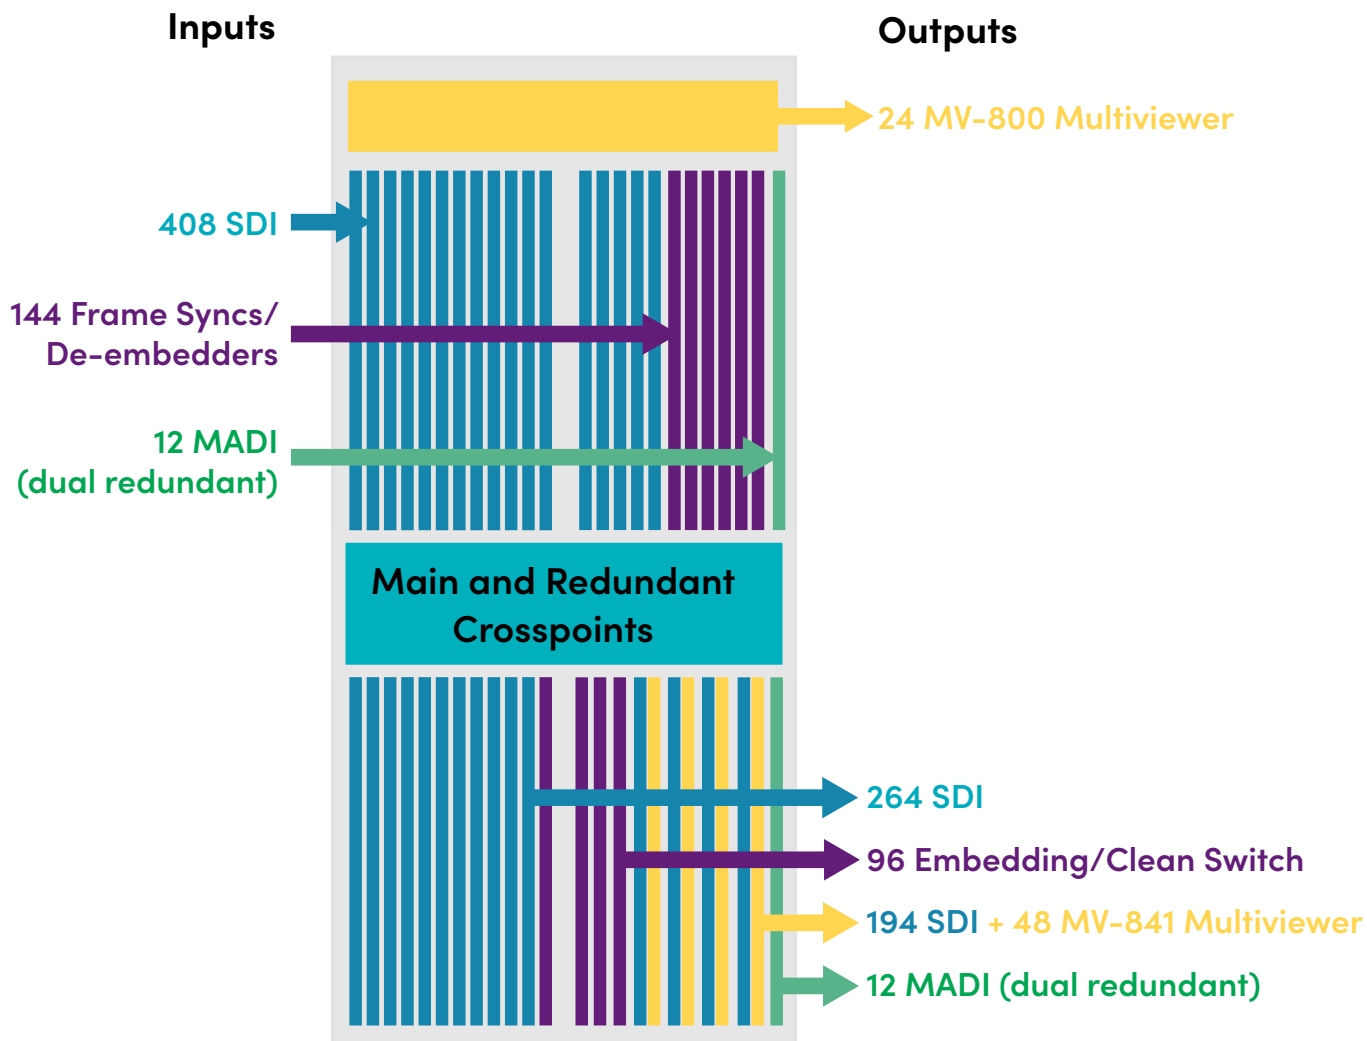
Inputs

Outputs

24 MV-800 Multiviewer

408 SDI

144 Frame Syncs/ De-embedders

12 MADI (dual redundant)

Main and Redundant Crosspoints

264 SDI

96 Embedding/Clean Switch

194 SDI + 48 MV-841 Multiviewer

12 MADI (dual redundant)